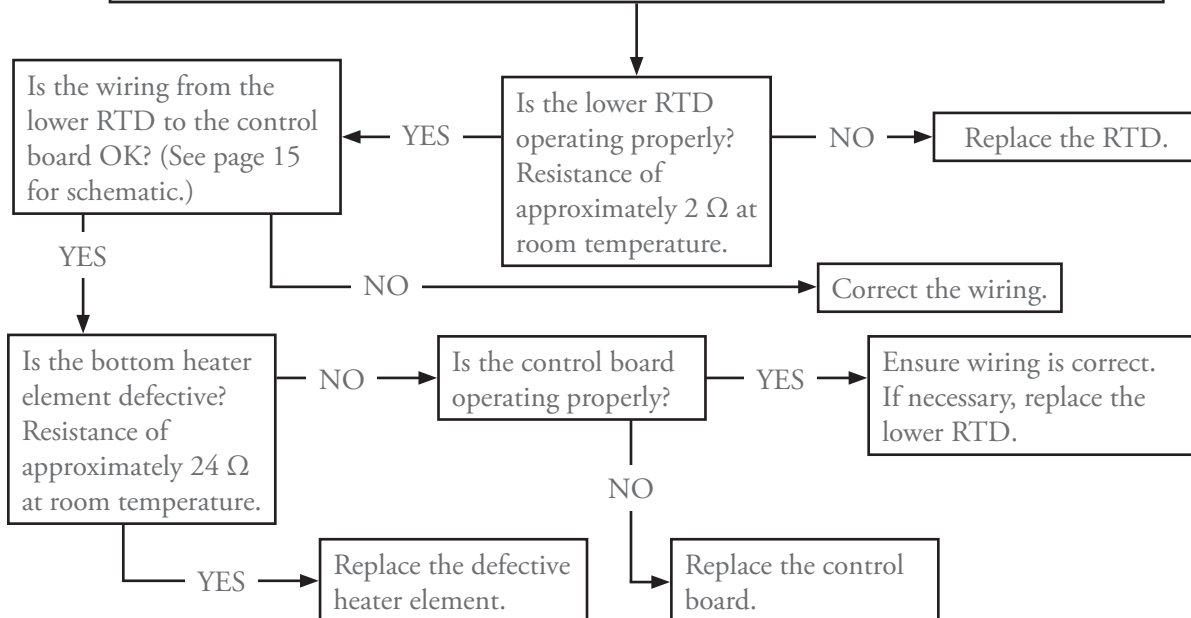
Is the lower RTD operating properly? Resistance of approximately 2 Ω at room temperature.

NO

Replace the RTD.

YES

Is the wiring from the lower RTD to the control board OK? (See page 15 for schematic.)

NO

Correct the wiring.

YES

Is the bottom heater element defective? Resistance of approximately 24 Ω at room temperature.

NO

Is the control board operating properly?

YES

Ensure wiring is correct. If necessary, replace the lower RTD.

NO

Replace the control board.

YES

Replace the defective heater element.